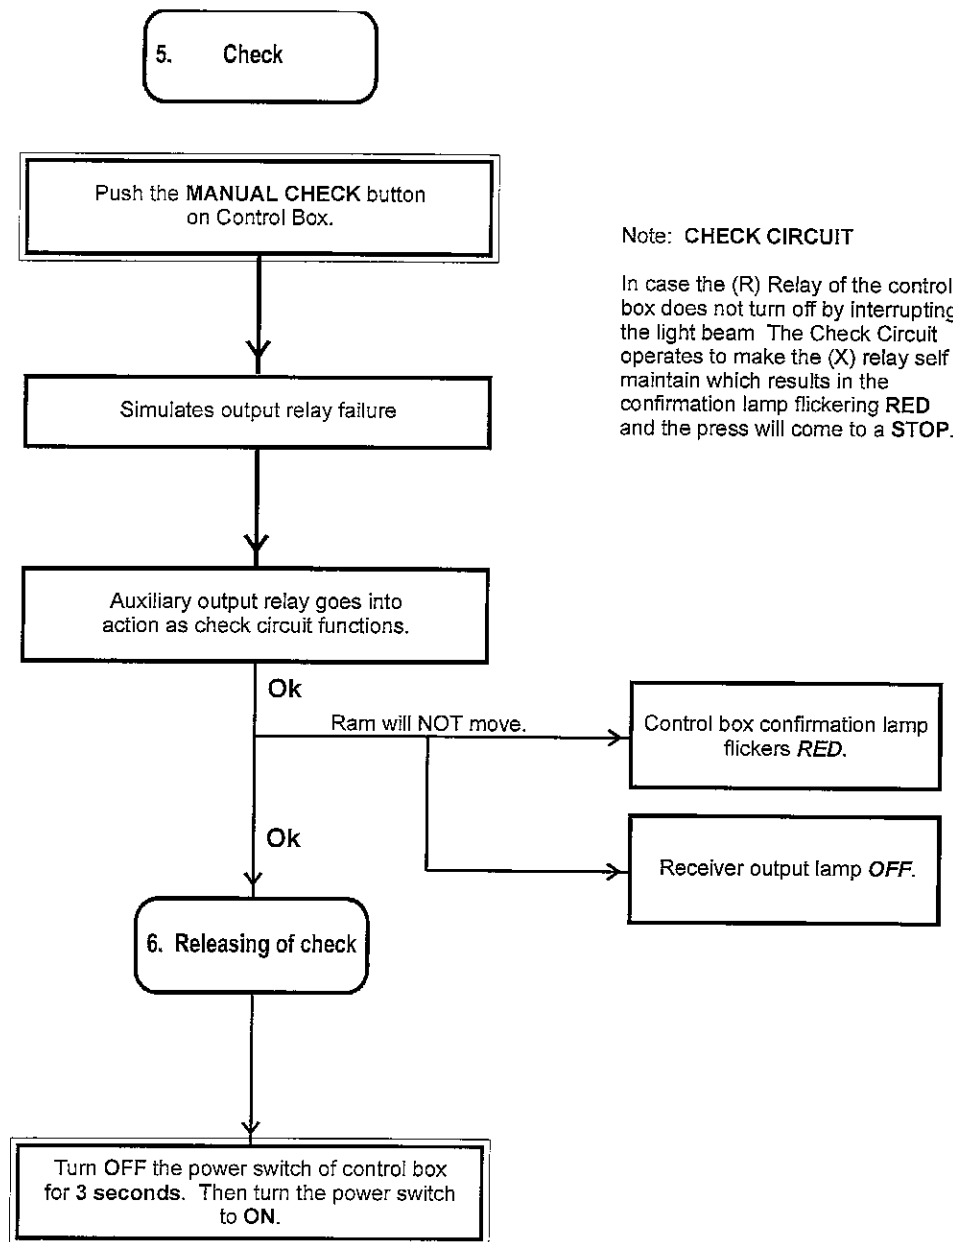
5. Check

Push the MANUAL CHECK button on Control Box.

Note: CHECK CIRCUIT

In case the (R) Relay of the control box does not turn off by interrupting the light beam The Check Circuit operates to make the (X) relay self maintain which results in the confirmation lamp flickering RED and the press will come to a STOP.

Simulates output relay failure

Auxiliary output relay goes into action as check circuit functions.

Ok

Ram will NOT move.

Control box confirmation lamp flickers RED.

Ok

Receiver output lamp OFF.

6. Releasing of check

Turn OFF the power switch of control box for 3 seconds. Then turn the power switch to ON.